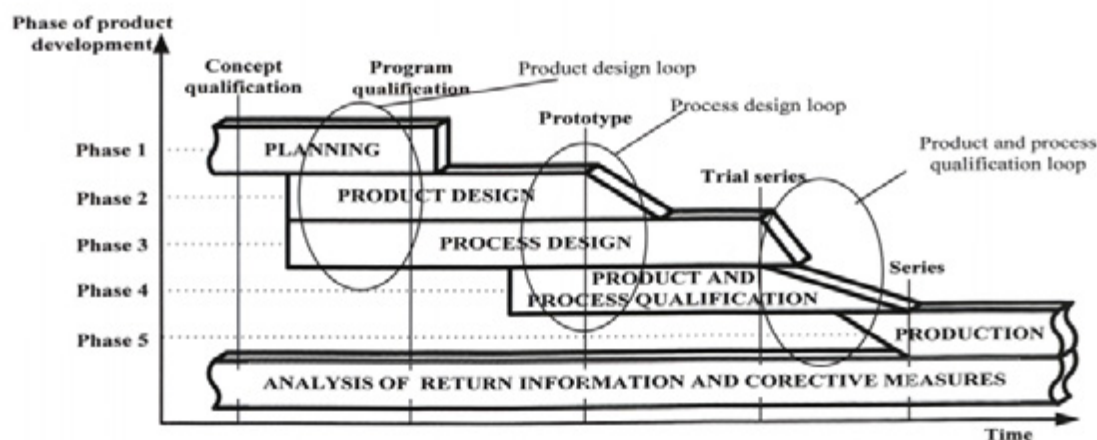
Phase of product development

Concept qualification

Program qualification

Product design loop

Prototype

Process design loop

Trial series

Product and process qualification loop

Series

Phase 1

Phase 2

Phase 3

Phase 4

Phase 5

PLANNING

PRODUCT DESIGN

PROCESS DESIGN

PRODUCT AND PROCESS QUALIFICATION

PRODUCTION

ANALYSIS OF RETURN INFORMATION AND CORECTIVE MEASURES

Time